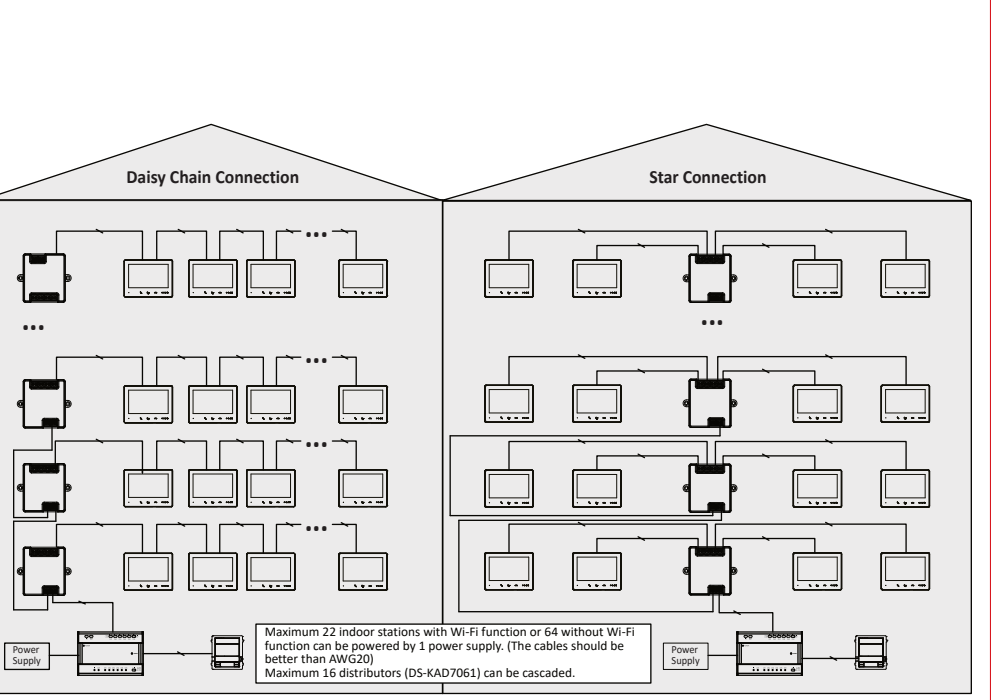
Daisy Chain Connection

Star Connection

...

...

...

...

...

...

...

Power Supply

Maximum 22 indoor stations with Wi-Fi function or 64 without Wi-Fi function can be powered by 1 power supply. (The cables should be better than AWG20)
Maximum 16 distributors (DS-KAD7061) can be cascaded.

Power Supply